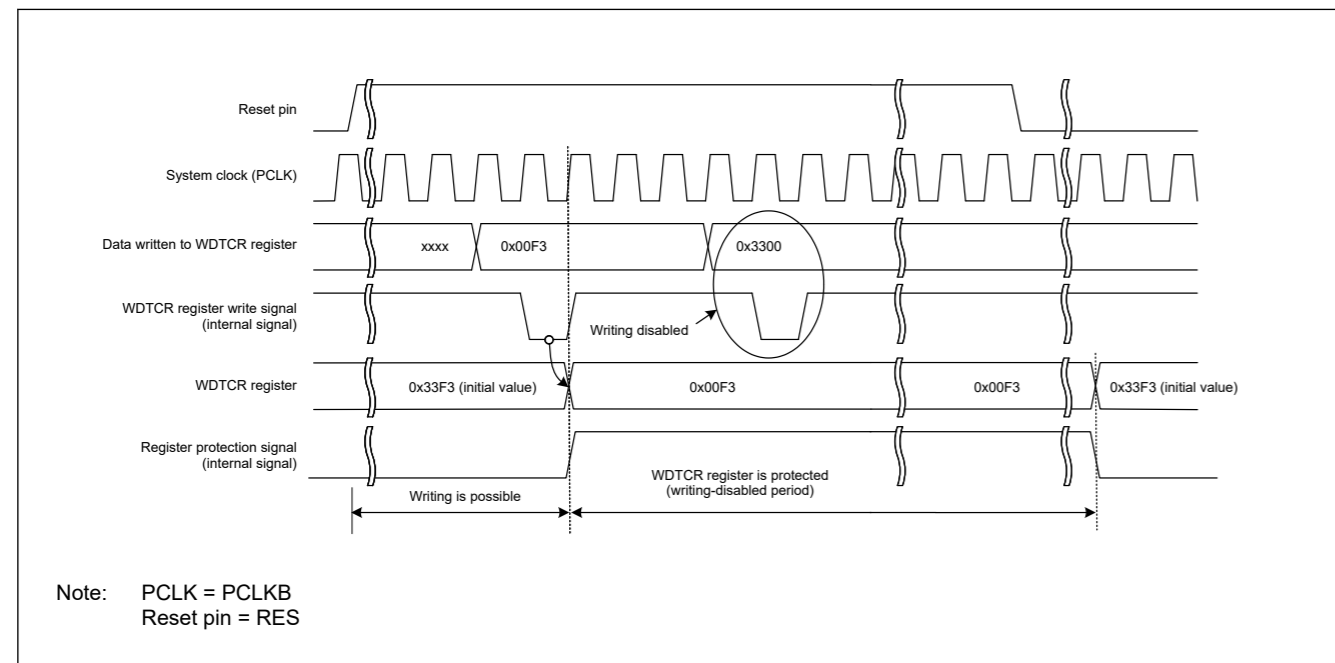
Reset pin

System clock (PCLK)

Data written to WDTCR register

xxxx

0x00F3

0x3300

WDTCR register write signal (internal signal)

Writing disabled

WDTCR register

0x33F3 (initial value)

0x00F3

0x00F3

0x33F3 (initial value)

Register protection signal (internal signal)

Writing is possible

WDTCR register is protected (writing-disabled period)

Note: PCLK = PCLKB
Reset pin = RES